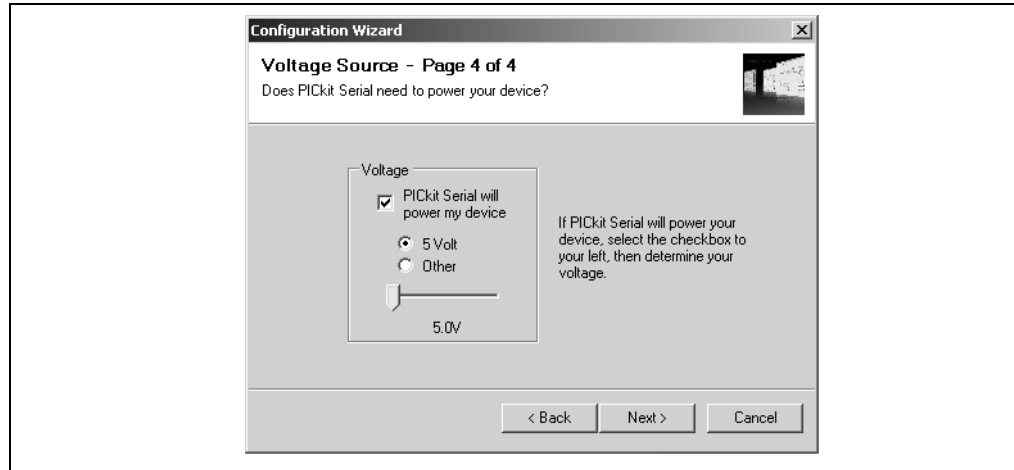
Configuration Wizard

Voltage Source - Page 4 of 4

Does PICkit Serial need to power your device?

Voltage

PICkit Serial will power my device

5 Volt

Other

5.0V

If PICkit Serial will power your device, select the checkbox to your left, then determine your voltage.

< Back

Next >

Cancel